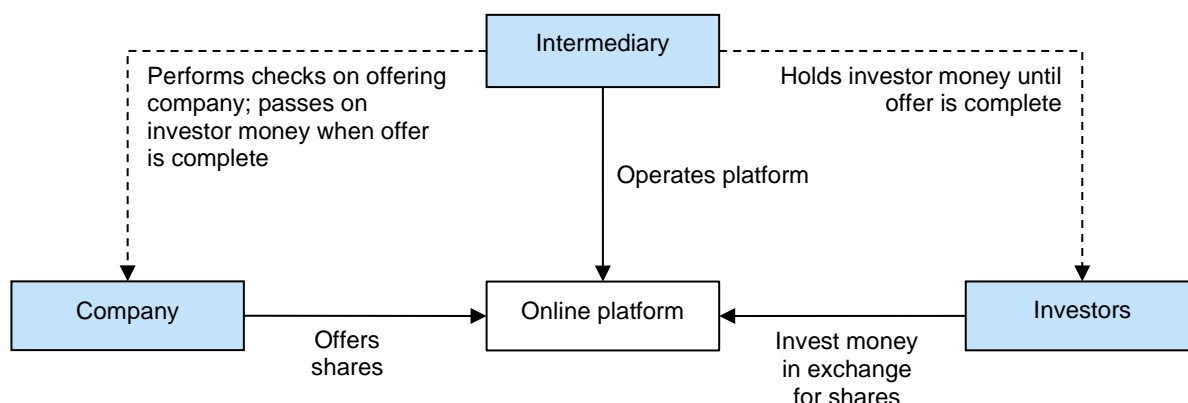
Intermediary

Performs checks on offering company; passes on investor money when offer is complete

Holds investor money until offer is complete

Operates platform

Company

Online platform

Investors

Offers shares

Invest money in exchange for shares